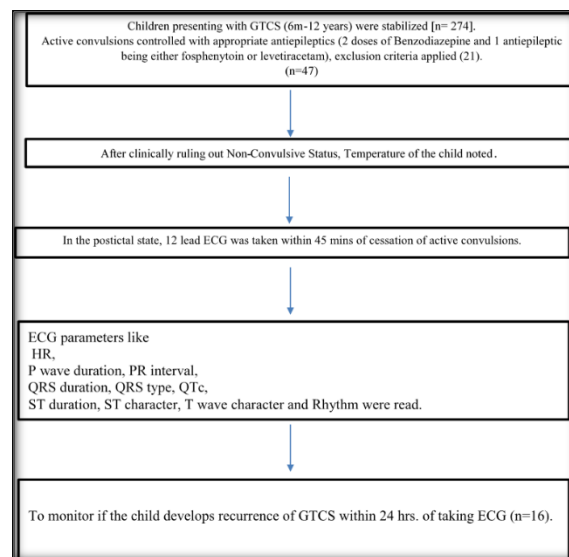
Children presenting with GTCS (6m-12 years) were stabilized [n= 274]. Active convulsions controlled with appropriate antiepileptics (2 doses of Benzodiazepine and 1 antiepileptic being either fosphenytoin or levetiracetam), exclusion criteria applied (21). (n=47)

After clinically ruling out Non-Convulsive Status, Temperature of the child noted.

In the postictal state, 12 lead ECG was taken within 45 mins of cessation of active convulsions.

ECG parameters like
HR,
P wave duration, PR interval,
QRS duration, QRS type, QTc,
ST duration, ST character, T wave character and Rhythm were read.

To monitor if the child develops recurrence of GTCS within 24 hrs. of taking ECG (n=16).